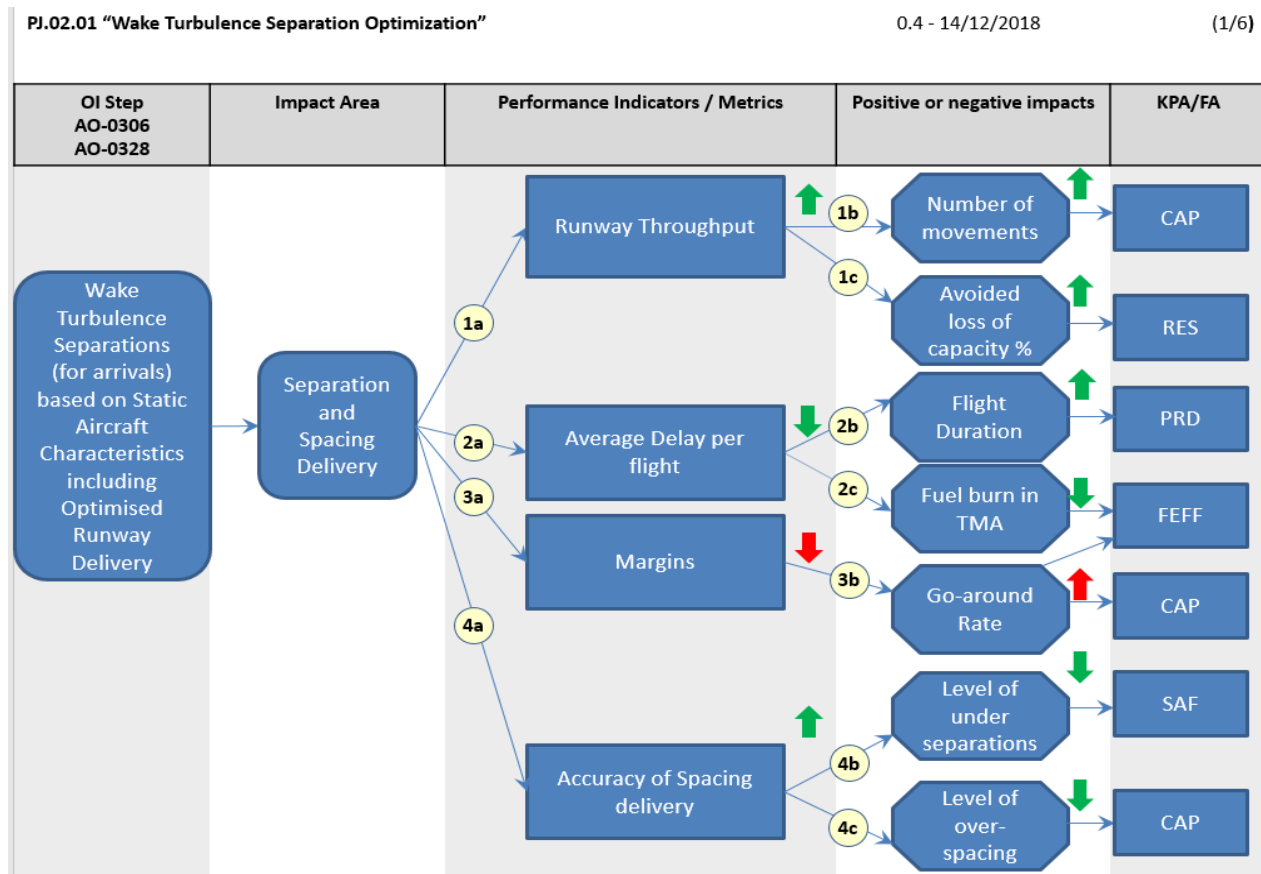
PJ.02.01 “Wake Turbulence Separation Optimization” 0.4 - 14/12/2018 (1/6)

| OI Step AO-0306 AO-0328 | Impact Area | Performance Indicators / Metrics | Positive or negative impacts | KPA/FA |
|---|---|---|---|---|

Wake Turbulence Separations (for arrivals) based on Static Aircraft Characteristics including Optimised Runway Delivery

Separation and Spacing Delivery

1a
Runway Throughput
1b
Number of movements
CAP
1c
Avoided loss of capacity %
RES

2a
Average Delay per flight
2b
Flight Duration
PRD
2c
Fuel burn in TMA
FEFF

3a
Margins
3b
Go-around Rate
CAP

4a
Accuracy of Spacing delivery
4b
Level of under separations
SAF
4c
Level of over-spacing
CAP